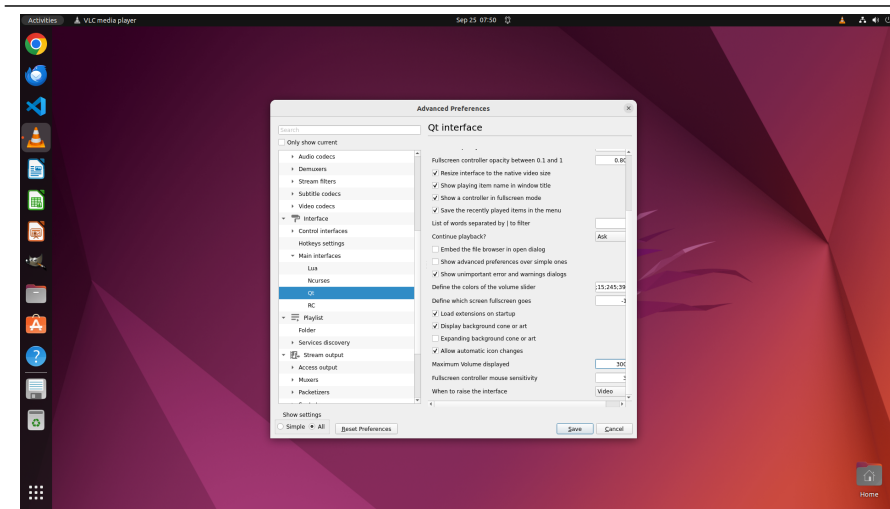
Activities VLC media player Sep 25 07:50

Advanced Preferences

Search
Only show current
Audio codecs
Demuxers
Stream filters
Subtitle codecs
Video codecs
Interface
Control interfaces
Hotkeys settings
Main interfaces
Lua
Ncurses
Qt
RC
Playlist
Folder
Services discovery
Stream output
Access output
Muxers
Packetizers

Qt interface

Fullscreen controller opacity between 0.1 and 1 0.80
Resize interface to the native video size
Show playing item name in window title
Show a controller in fullscreen mode
Save the recently played items in the menu
List of words separated by | to filter
Continue playback? Ask
Embed the file browser in open dialog
Show advanced preferences over simple ones
Show unimportant error and warnings dialogs
Define the colors of the volume slider ;15;245;39
Define which screen fullscreen goes -1
Load extensions on startup
Display background cone or art
Expanding background cone or art
Allow automatic icon changes
Maximum Volume displayed 300
Fullscreen controller mouse sensitivity 3
When to raise the interface Video

Show settings
Simple All
Reset Preferences
Save Cancel

Home